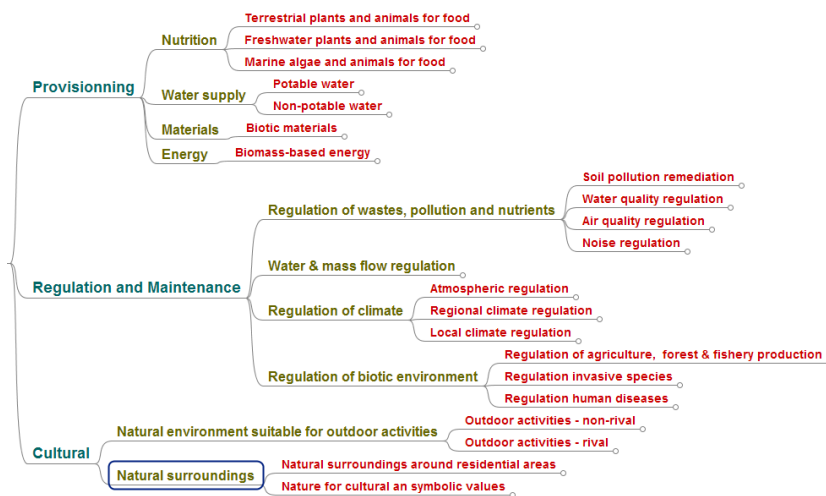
Provisionning

Nutrition
Terrestrial plants and animals for food
Freshwater plants and animals for food
Marine algae and animals for food

Water supply
Potable water
Non-potable water

Materials
Biotic materials

Energy
Biomass-based energy

Regulation and Maintenance

Regulation of wastes, pollution and nutrients
Soil pollution remediation
Water quality regulation
Air quality regulation
Noise regulation

Water & mass flow regulation

Regulation of climate
Atmospheric regulation
Regional climate regulation
Local climate regulation

Regulation of biotic environment
Regulation of agriculture, forest & fishery production
Regulation invasive species
Regulation human diseases

Cultural

Natural environment suitable for outdoor activities
Outdoor activities - non-rival
Outdoor activities - rival

Natural surroundings
Natural surroundings around residential areas
Nature for cultural an symbolic values